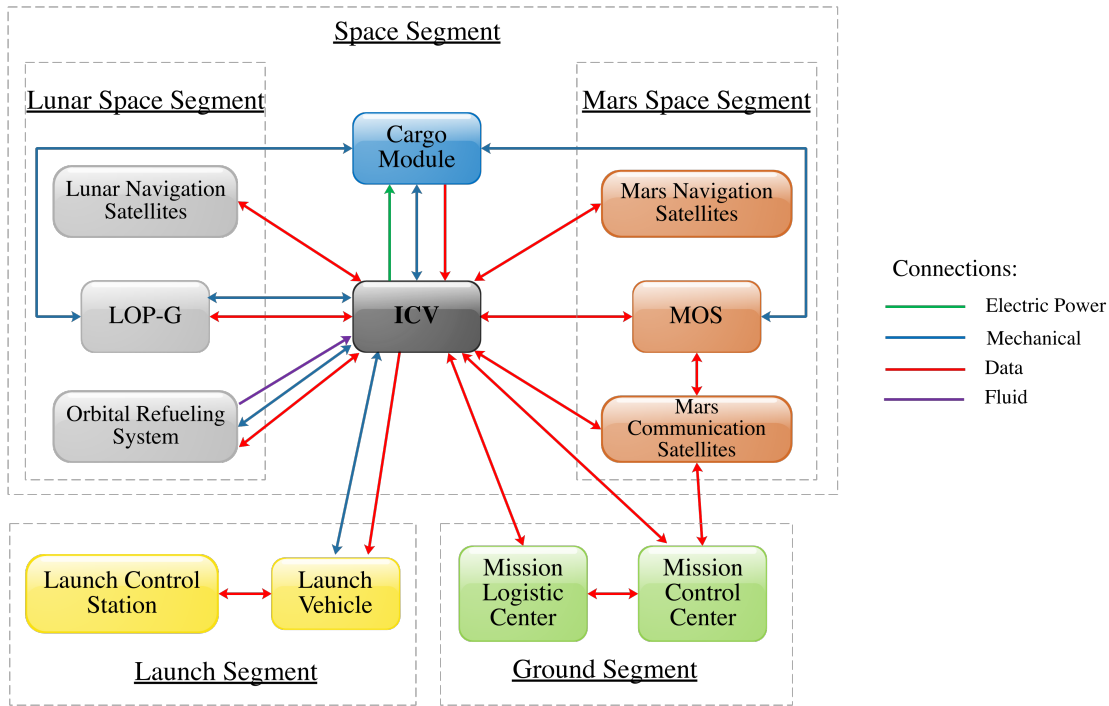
Space Segment

Lunar Space Segment

Cargo Module

Mars Space Segment

Lunar Navigation Satellites

Mars Navigation Satellites

LOP-G

ICV

MOS

Orbital Refueling System

Mars Communication Satellites

Connections:

Electric Power

Mechanical

Data

Fluid

Launch Control Station

Launch Vehicle

Mission Logistic Center

Mission Control Center

Launch Segment

Ground Segment